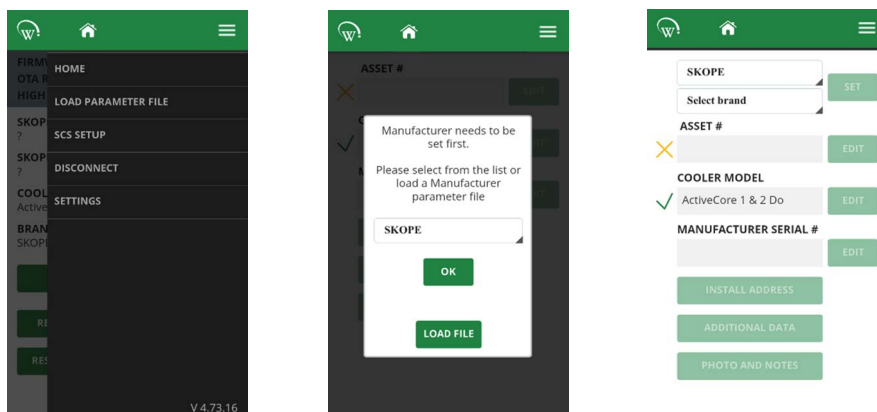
FIRMW
OTA R
HIGH

SKOP
?

SKOP
?

COOL
Active

BRAN
SKOP

RE

RES

HOME

LOAD PARAMETER FILE

SCS SETUP

DISCONNECT

SETTINGS

V 4.73.16

ASSET #

EDIT

Manufacturer needs to be set first.

Please select from the list or load a Manufacturer parameter file

SKOPE

OK

LOAD FILE

SKOPE

Select brand

SET

ASSET #

EDIT

COOLER MODEL

ActiveCore 1 & 2 Do

EDIT

MANUFACTURER SERIAL #

EDIT

INSTALL ADDRESS

ADDITIONAL DATA

PHOTO AND NOTES